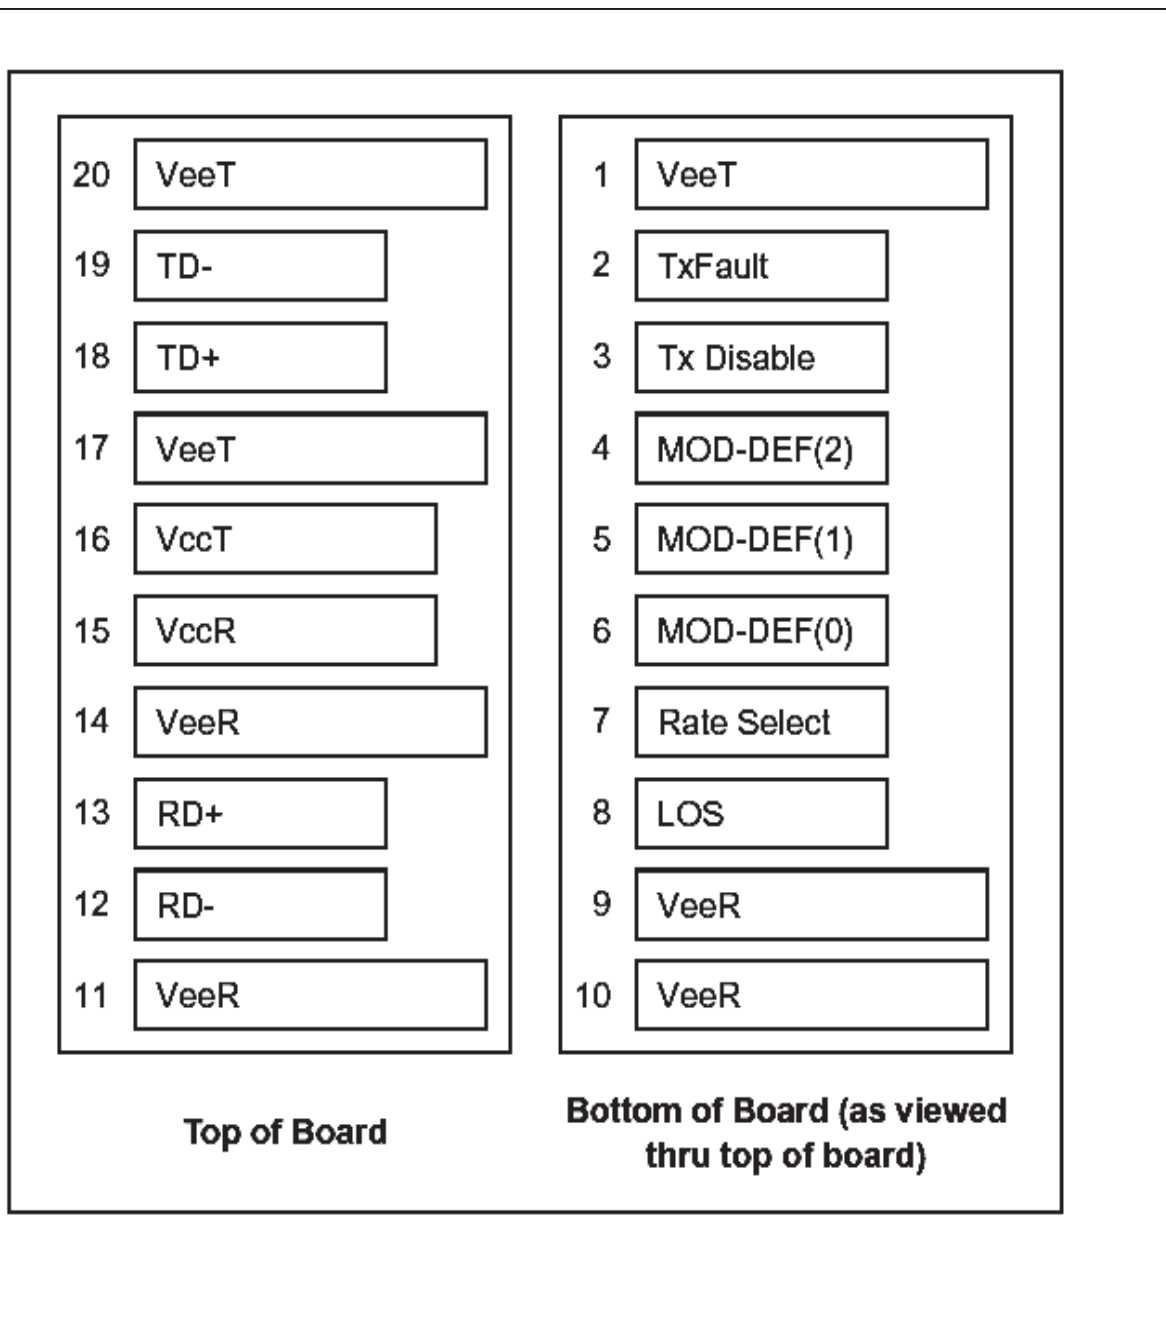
20 VeeT
19 TD-
18 TD+
17 VeeT
16 VccT
15 VccR
14 VeeR
13 RD+
12 RD-
11 VeeR

Top of Board

1 VeeT
2 TxFault
3 Tx Disable
4 MOD-DEF(2)
5 MOD-DEF(1)
6 MOD-DEF(0)
7 Rate Select
8 LOS
9 VeeR
10 VeeR

Bottom of Board (as viewed thru top of board)